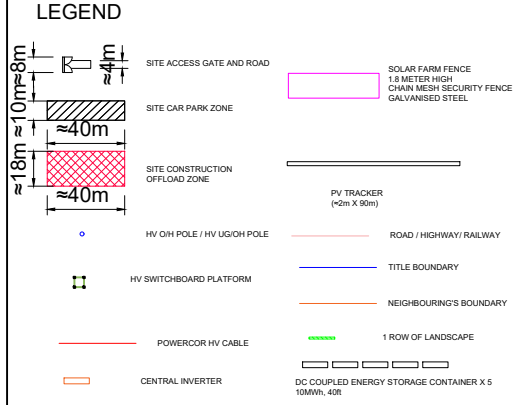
LEGEND

≈8m
≈4m
SITE ACCESS GATE AND ROAD

≈10m
≈40m
SITE CAR PARK ZONE

≈18m
≈40m
SITE CONSTRUCTION OFFLOAD ZONE

SOLAR FARM FENCE
1.8 METER HIGH
CHAIN MESH SECURITY FENCE
GALVANISED STEEL

PV TRACKER
(≈2m X 90m)

HV O/H POLE / HV UG/OH POLE

ROAD / HIGHWAY/ RAILWAY

TITLE BOUNDARY

HV SWITCHBOARD PLATFORM

NEIGHBOURING'S BOUNDARY

1 ROW OF LANDSCAPE

POWERCOR HV CABLE

CENTRAL INVERTER

DC COUPLED ENERGY STORAGE CONTAINER X 5
10MWh, 40ft